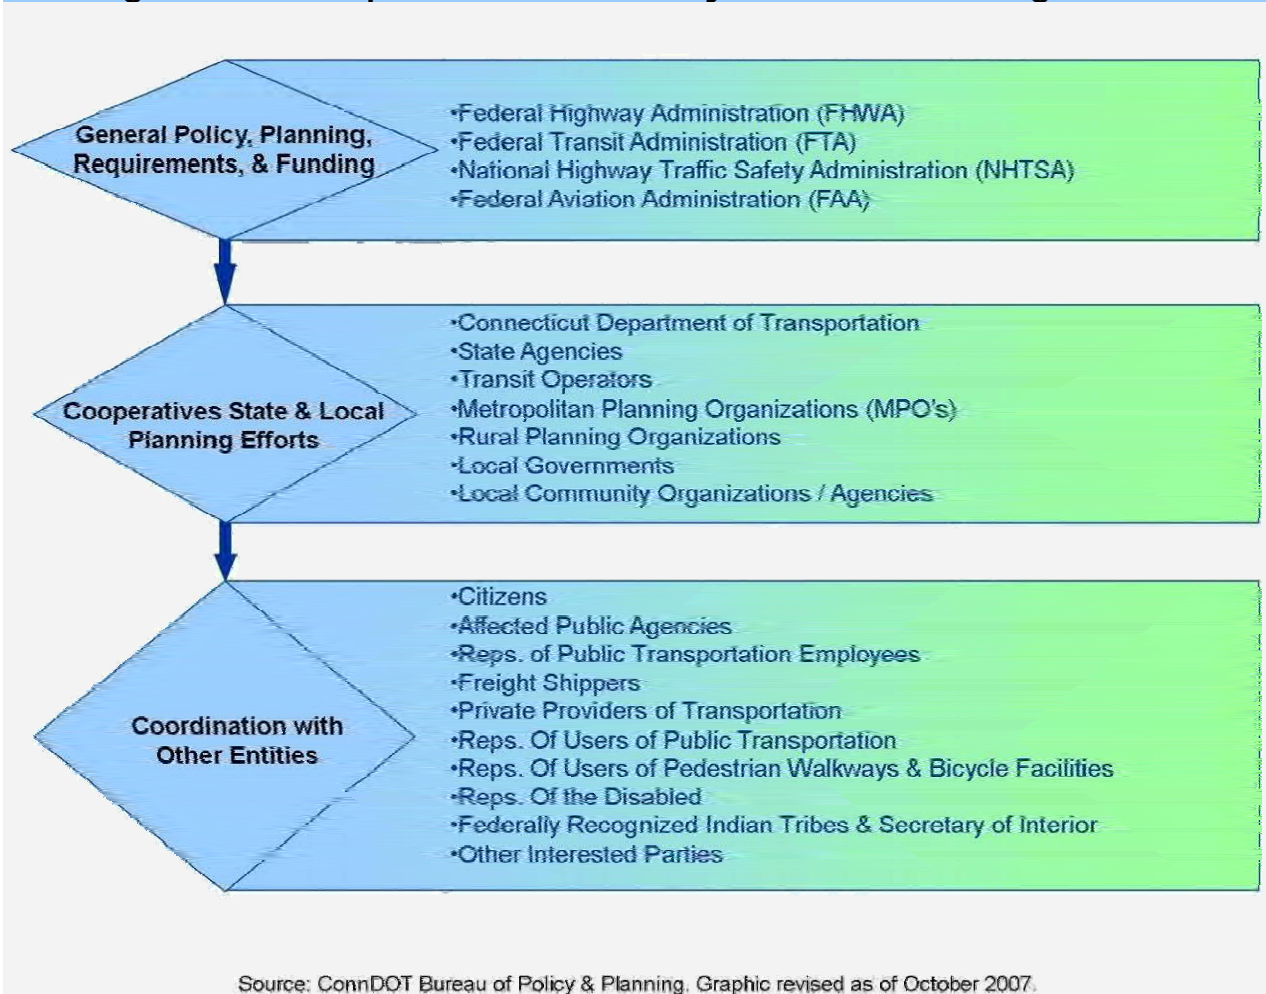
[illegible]

General Policy, Planning, Requirements, & Funding

•Federal Highway Administration (FHWA)
•Federal Transit Administration (FTA)
•National Highway Traffic Safety Administration (NHTSA)
•Federal Aviation Administration (FAA)

Cooperatives State & Local Planning Efforts

•Connecticut Department of Transportation
•State Agencies
•Transit Operators
•Metropolitan Planning Organizations (MPO's)
•Rural Planning Organizations
•Local Governments
•Local Community Organizations / Agencies

Coordination with Other Entities

•Citizens
•Affected Public Agencies
•Reps. of Public Transportation Employees
•Freight Shippers
•Private Providers of Transportation
•Reps. Of Users of Public Transportation
•Reps. Of Users of Pedestrian Walkways & Bicycle Facilities
•Reps. Of the Disabled
•Federally Recognized Indian Tribes & Secretary of Interior
•Other Interested Parties

Source: ConnDOT Bureau of Policy & Planning. Graphic revised as of October 2007.